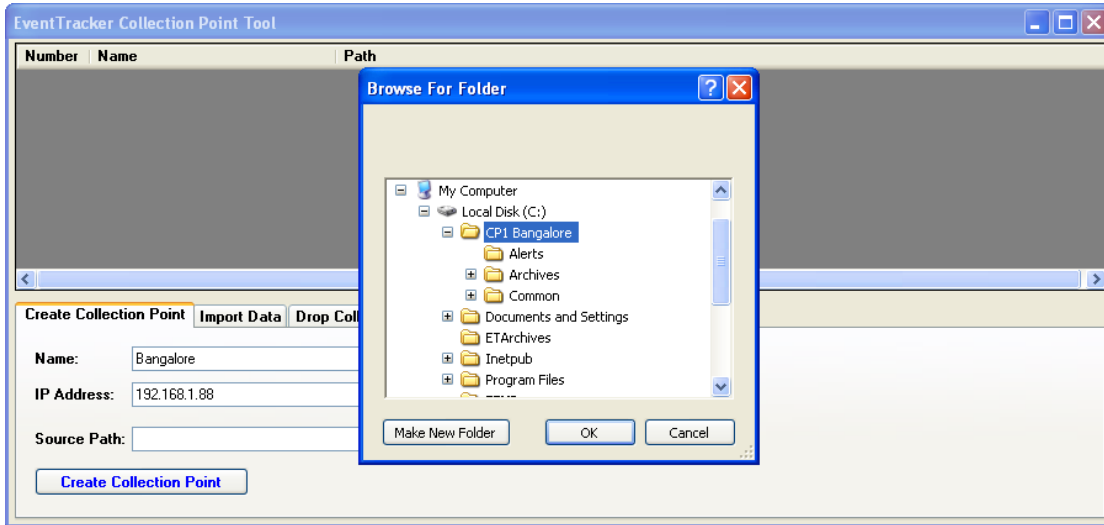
EventTracker Collection Point Tool

Number | Name | Path

Browse For Folder

My Computer
Local Disk (C:)
CP1 Bangalore
Alerts
Archives
Common
Documents and Settings
ETArchives
Inetpub
Program Files

Make New Folder
OK
Cancel

Create Collection Point | Import Data | Drop Col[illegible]

Name: Bangalore
IP Address: 192.168.1.88
Source Path:

Create Collection Point